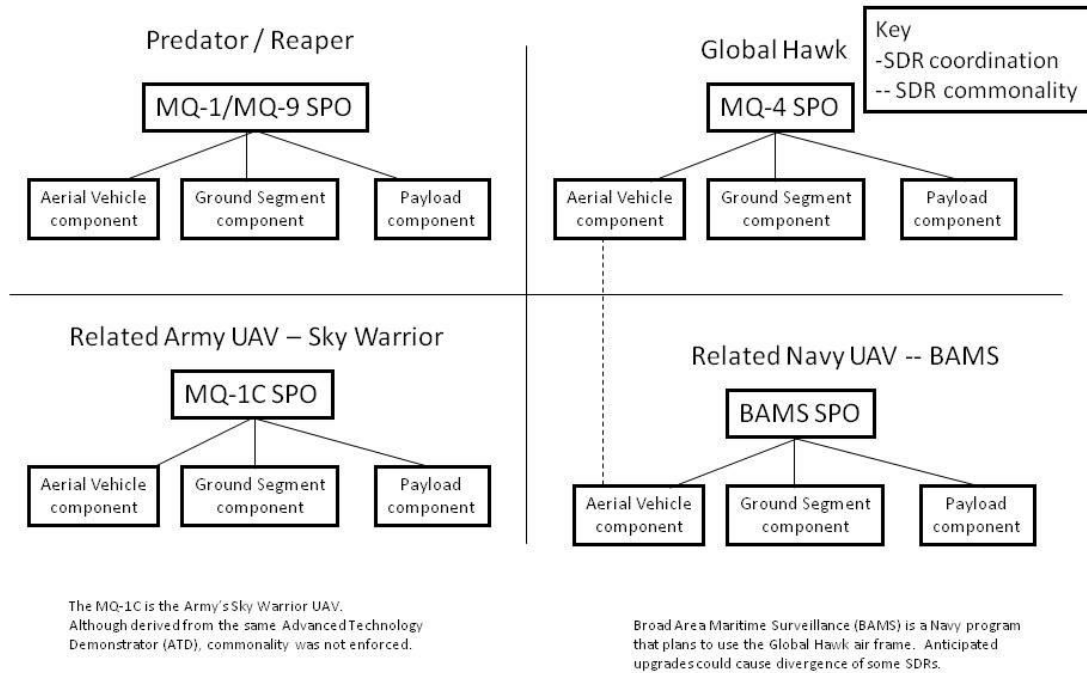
Key
-SDR coordination
-- SDR commonality

Predator / Reaper

MQ-1/MQ-9 SPO

Aerial Vehicle component

Ground Segment component

Payload component

Global Hawk

MQ-4 SPO

Aerial Vehicle component

Ground Segment component

Payload component

Related Army UAV – Sky Warrior

MQ-1C SPO

Aerial Vehicle component

Ground Segment component

Payload component

Related Navy UAV -- BAMS

BAMS SPO

Aerial Vehicle component

Ground Segment component

Payload component

The MQ-1C is the Army's Sky Warrior UAV. Although derived from the same Advanced Technology Demonstrator (ATD), commonality was not enforced.

Broad Area Maritime Surveillance (BAMS) is a Navy program that plans to use the Global Hawk air frame. Anticipated upgrades could cause divergence of some SDRs.